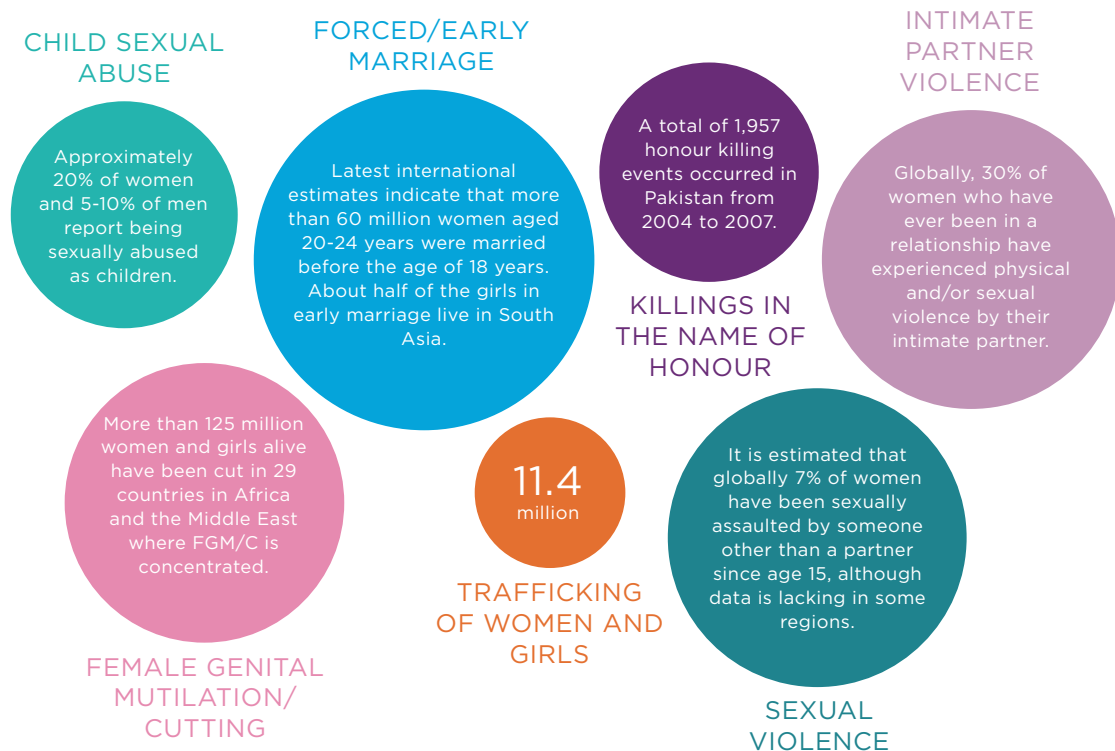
CHILD SEXUAL ABUSE

Approximately 20% of women and 5-10% of men report being sexually abused as children.

FORCED/EARLY MARRIAGE

Latest international estimates indicate that more than 60 million women aged 20-24 years were married before the age of 18 years. About half of the girls in early marriage live in South Asia.

A total of 1,957 honour killing events occurred in Pakistan from 2004 to 2007.

KILLINGS IN THE NAME OF HONOUR

INTIMATE PARTNER VIOLENCE

Globally, 30% of women who have ever been in a relationship have experienced physical and/or sexual violence by their intimate partner.

More than 125 million women and girls alive have been cut in 29 countries in Africa and the Middle East where FGM/C is concentrated.

FEMALE GENITAL MUTILATION/ CUTTING

11.4 million

TRAFFICKING OF WOMEN AND GIRLS

It is estimated that globally 7% of women have been sexually assaulted by someone other than a partner since age 15, although data is lacking in some regions.

SEXUAL VIOLENCE